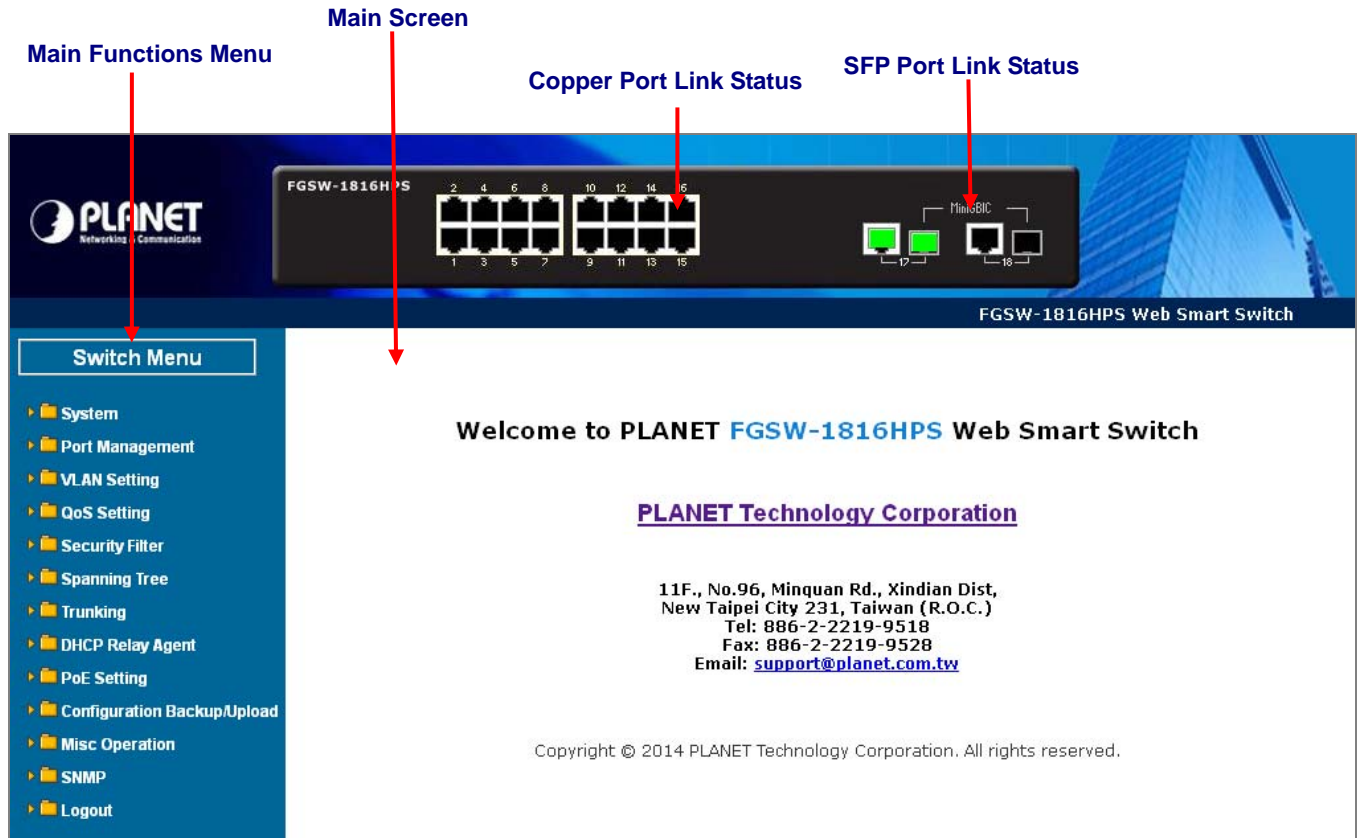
Main Screen

Main Functions Menu

Copper Port Link Status

SFP Port Link Status

PLANET
Networking & Communication

FGSW-1816HPS

2 4 6 8 10 12 14 16

1 3 5 7 9 11 13 15

MiniGBIC

17 18

FGSW-1816HPS Web Smart Switch

Switch Menu

System
Port Management
VLAN Setting
QoS Setting
Security Filter
Spanning Tree
Trunking
DHCP Relay Agent
PoE Setting
Configuration Backup/Upload
Misc Operation
SNMP
Logout

Welcome to PLANET FGSW-1816HPS Web Smart Switch

PLANET Technology Corporation

11F., No.96, Minquan Rd., Xindian Dist,
New Taipei City 231, Taiwan (R.O.C.)
Tel: 886-2-2219-9518
Fax: 886-2-2219-9528
Email: support@planet.com.tw

Copyright © 2014 PLANET Technology Corporation. All rights reserved.